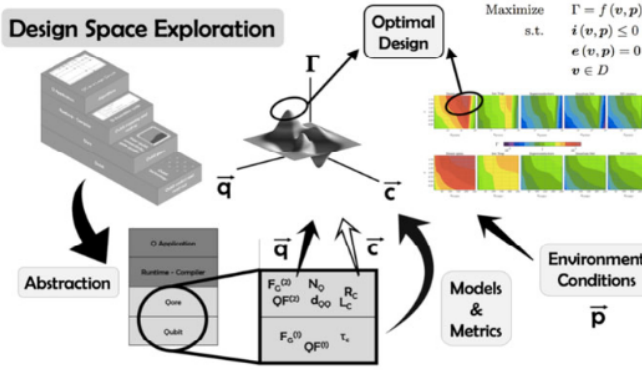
Design Space Exploration

Optimal Design

Maximize $\Gamma = f(\boldsymbol{v}, \boldsymbol{p})$
s.t. $\boldsymbol{i}(\boldsymbol{v}, \boldsymbol{p}) \leq 0$
$\boldsymbol{e}(\boldsymbol{v}, \boldsymbol{p}) = 0$
$\boldsymbol{v} \in D$

$\Gamma$

$\vec{\mathbf{q}}$

$\vec{\mathbf{c}}$

Abstraction

Q Application
Runtime - Compiler
Core
Qubit

$\vec{\mathbf{q}}$ $\vec{\mathbf{c}}$

$F_C^{(2)}$ $N_Q$ $R_C$
$QF^{(2)}$ $d_{QQ}$ $L_C$

$F_G^{(1)}$ $\tau_c$
$QF^{(1)}$

Models & Metrics

Environment Conditions

$\vec{\mathbf{p}}$